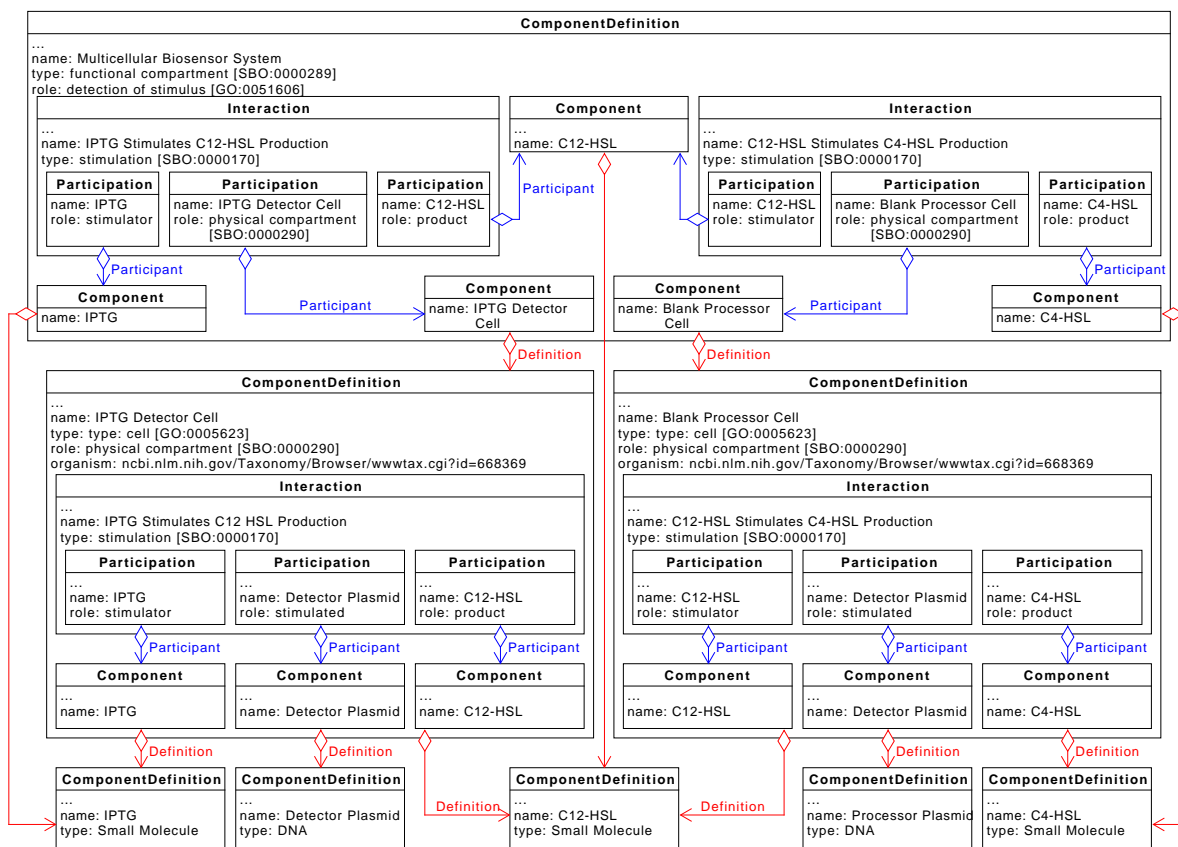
ComponentDefinition
...
name: Multicellular Biosensor System
type: functional compartment [SBO:0000289]
role: detection of stimulus [GO:0051606]

Interaction
...
name: IPTG Stimulates C12-HSL Production
type: stimulation [SBO:0000170]

Participation
name: IPTG
role: stimulator

Participation
name: IPTG Detector Cell
role: physical compartment [SBO:0000290]

Participation
name: C12-HSL
role: product

Component
...
name: C12-HSL

Participant

Interaction
...
name: C12-HSL Stimulates C4-HSL Production
type: stimulation [SBO:0000170]

Participation
name: C12-HSL
role: stimulator

Participation
name: Blank Processor Cell
role: physical compartment [SBO:0000290]

Participation
name: C4-HSL
role: product

Participant

Component
name: IPTG

Participant

Component
name: IPTG Detector Cell

Component
name: Blank Processor Cell

Participant

Participant

Component
name: C4-HSL

Definition

Definition

ComponentDefinition
...
name: IPTG Detector Cell
type: type: cell [GO:0005623]
role: physical compartment [SBO:0000290]
organism: ncbi.nlm.nih.gov/Taxonomy/Browser/wwwtax.cgi?id=668369

Interaction
...
name: IPTG Stimulates C12 HSL Production
type: stimulation [SBO:0000170]

Participation
...
name: IPTG
role: stimulator

Participation
...
name: Detector Plasmid
role: stimulated

Participation
...
name: C12-HSL
role: product

Participant

Participant

Participant

Component
...
name: IPTG

Component
...
name: Detector Plasmid

Component
...
name: C12-HSL

ComponentDefinition
...
name: Blank Processor Cell
type: type: cell [GO:0005623]
role: physical compartment [SBO:0000290]
organism: ncbi.nlm.nih.gov/Taxonomy/Browser/wwwtax.cgi?id=668369

Interaction
...
name: C12-HSL Stimulates C4-HSL Production
type: stimulation [SBO:0000170]

Participation
...
name: C12-HSL
role: stimulator

Participation
...
name: Detector Plasmid
role: stimulated

Participation
...
name: C4-HSL
role: product

Participant

Participant

Participant

Component
...
name: C12-HSL

Component
...
name: Detector Plasmid

Component
...
name: C4-HSL

Definition

Definition

Definition

Definition

Definition

Definition

ComponentDefinition
...
name: IPTG
type: Small Molecule

ComponentDefinition
...
name: Detector Plasmid
type: DNA

ComponentDefinition
...
name: C12-HSL
type: Small Molecule

ComponentDefinition
...
name: Processor Plasmid
type: DNA

ComponentDefinition
...
name: C4-HSL
type: Small Molecule